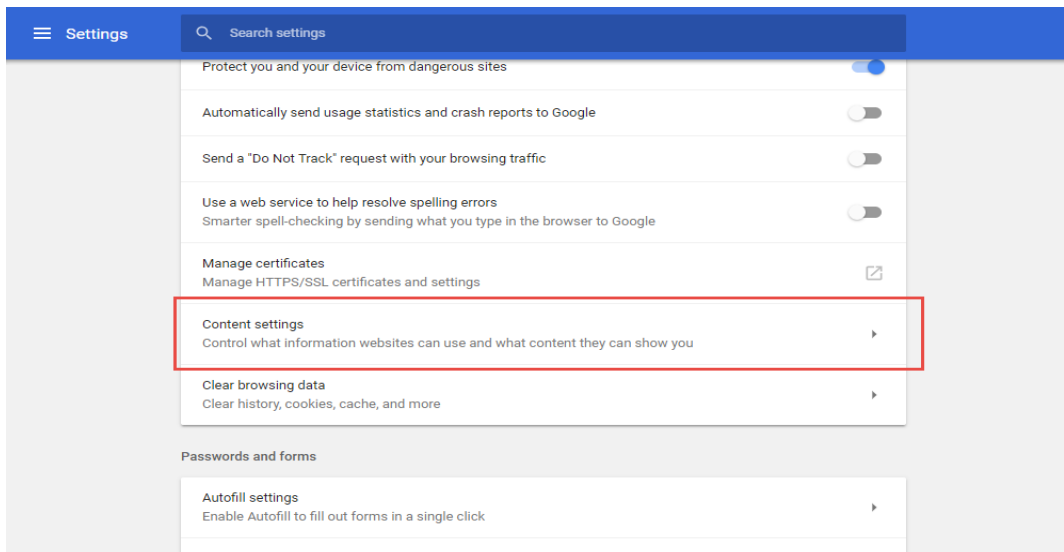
Settings

Search settings

Protect you and your device from dangerous sites

Automatically send usage statistics and crash reports to Google

Send a "Do Not Track" request with your browsing traffic

Use a web service to help resolve spelling errors
Smarter spell-checking by sending what you type in the browser to Google

Manage certificates
Manage HTTPS/SSL certificates and settings

Content settings
Control what information websites can use and what content they can show you

Clear browsing data
Clear history, cookies, cache, and more

Passwords and forms

Autofill settings
Enable Autofill to fill out forms in a single click